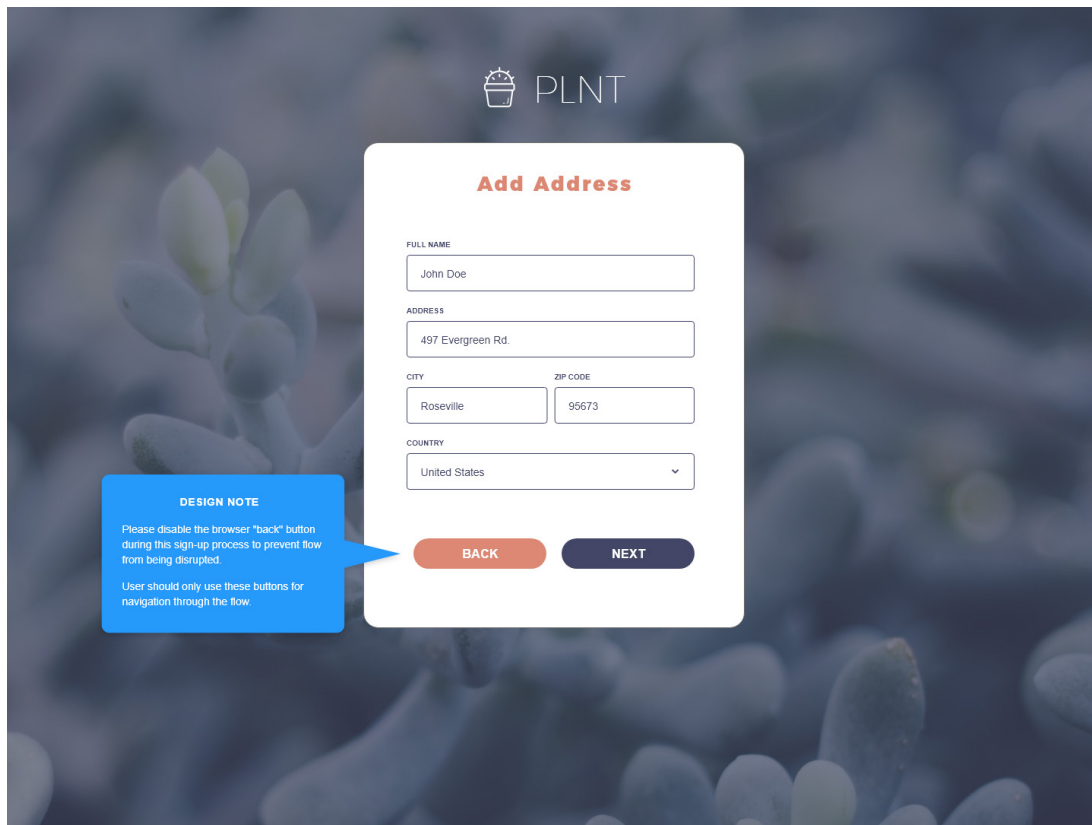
PLNT

Add Address

FULL NAME
John Doe

ADDRESS
497 Evergreen Rd.

CITY
Roseville

ZIP CODE
95673

COUNTRY
United States

BACK

NEXT

DESIGN NOTE

Please disable the browser "back" button during this sign-up process to prevent flow from being disrupted.

User should only use these buttons for navigation through the flow.